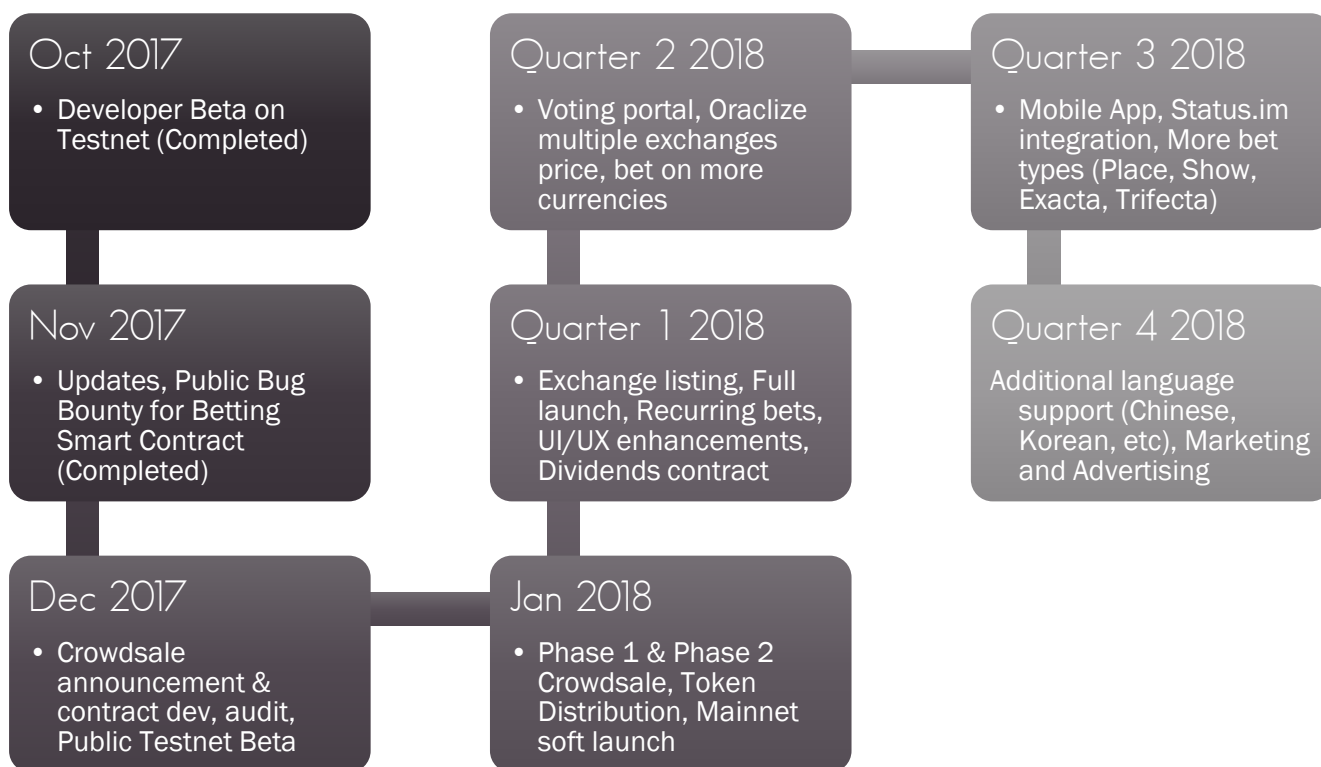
Oct 2017

• Developer Beta on Testnet (Completed)

Nov 2017

• Updates, Public Bug Bounty for Betting Smart Contract (Completed)

Dec 2017

• Crowdsale announcement & contract dev, audit, Public Testnet Beta

Jan 2018

• Phase 1 & Phase 2 Crowdsale, Token Distribution, Mainnet soft launch

Quarter 1 2018

• Exchange listing, Full launch, Recurring bets, UI/UX enhancements, Dividends contract

Quarter 2 2018

• Voting portal, Oraclize multiple exchanges price, bet on more currencies

Quarter 3 2018

• Mobile App, Status.im integration, More bet types (Place, Show, Exacta, Trifecta)

Quarter 4 2018

Additional language support (Chinese, Korean, etc), Marketing and Advertising